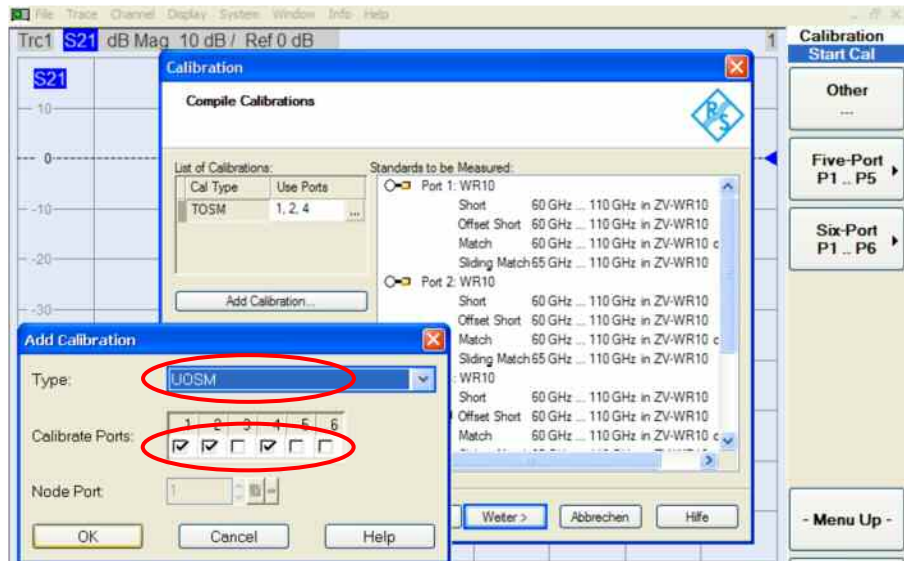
File Trace Channel Display System Window Info Help

Trc1 S21 dB Mag 10 dB / Ref 0 dB

1

S21

10

0

-10

-20

-30

Calibration
Start Cal

Other
...

Five-Port
P1 .. P5

Six-Port
P1 .. P6

- Menu Up -

Calibration

Compile Calibrations

List of Calibrations:

| Cal Type | Use Ports |
|---|---|
| TOSM | 1, 2, 4 |

Add Calibration...

Standards to be Measured:

Port 1: WR10
Short 60 GHz ... 110 GHz in ZV-WR10
Offset Short 60 GHz ... 110 GHz in ZV-WR10
Match 60 GHz ... 110 GHz in ZV-WR10 c
Sliding Match 65 GHz ... 110 GHz in ZV-WR10
Port 2: WR10
Short 60 GHz ... 110 GHz in ZV-WR10
Offset Short 60 GHz ... 110 GHz in ZV-WR10
Match 60 GHz ... 110 GHz in ZV-WR10 c
Sliding Match 65 GHz ... 110 GHz in ZV-WR10
: WR10
Short 60 GHz ... 110 GHz in ZV-WR10
Offset Short 60 GHz ... 110 GHz in ZV-WR10
Match 60 GHz ... 110 GHz in ZV-WR10 c

Weiter > Abbrechen Hilfe

Add Calibration

Type: UOSM

Calibrate Ports: 1 2 3 4 5 6

Node Port 1

OK Cancel Help